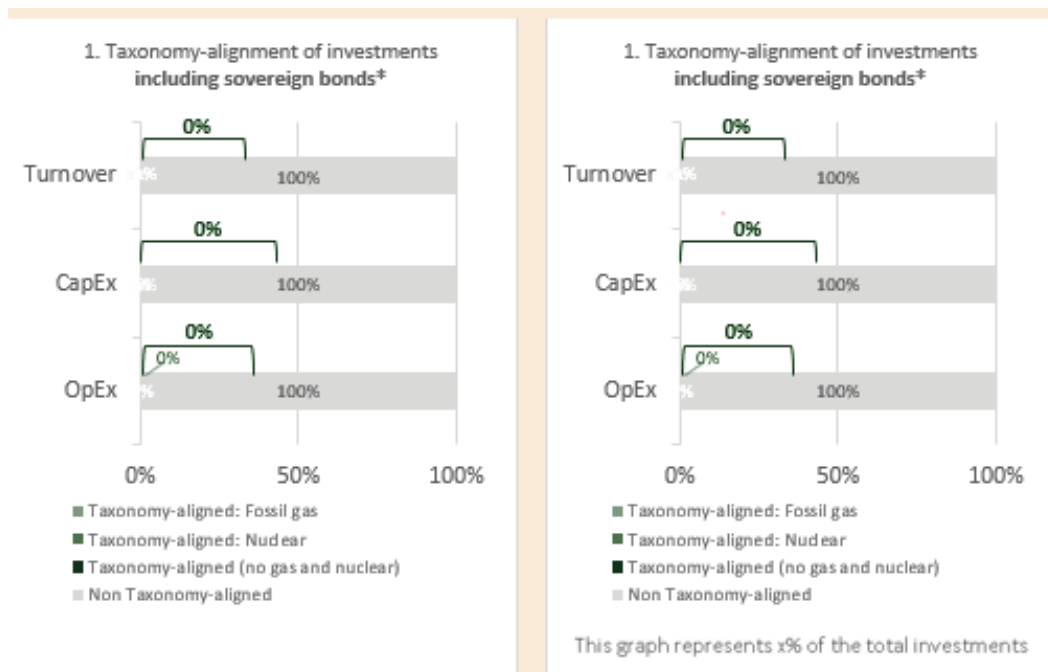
1. Taxonomy-alignment of investments **including sovereign bonds***

0%

Turnover 0% 100%

0%

CapEx 0% 100%

0%

0%

OpEx 0% 100%

0% 50% 100%

Taxonomy-aligned: Fossil gas
Taxonomy-aligned: Nuclear
Taxonomy-aligned (no gas and nuclear)
Non Taxonomy-aligned

1. Taxonomy-alignment of investments **including sovereign bonds***

0%

Turnover 0% 100%

0%

CapEx 0% 100%

0%

0%

OpEx 0% 100%

0% 50% 100%

Taxonomy-aligned: Fossil gas
Taxonomy-aligned: Nuclear
Taxonomy-aligned (no gas and nuclear)
Non Taxonomy-aligned

This graph represents x% of the total investments